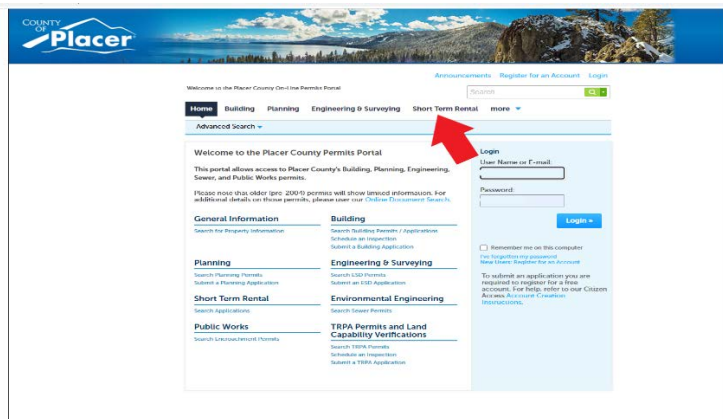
COUNTY OF Placer

Announcements Register for an Account Login

Welcome to the Placer County On-Line Permits Portal

Search

Home Building Planning Engineering & Surveying Short Term Rental more

Advanced Search

Welcome to the Placer County Permits Portal

This portal allows access to Placer County's Building, Planning, Engineering, Sewer, and Public Works permits.

Please note that older (pre-2004) permits will show limited information. For additional details on those permits, please use our Online Document Search.

General Information
Search for Property Information

Building
Search Building Permits / Application
Schedule an Inspection
Submit a Building Application

Planning
Search Planning Permits
Submit a Planning Application

Engineering & Surveying
Search ESD Permits
Submit an ESD Application

Short Term Rental
Search Applications

Environmental Engineering
Search Sewer Permits

Public Works
Search Encroachment Permits

TRPA Permits and Land Capability Verifications
Search TRPA Permits
Schedule an Inspection
Submit a TRPA Application

Login
User Name or E-mail:
Password:
Login
Remember me on this computer
I've forgotten my password
New Users: Register for an Account

To submit an application you are required to register for a free account. For help, refer to our Citizen Access Account Creation Instructions.